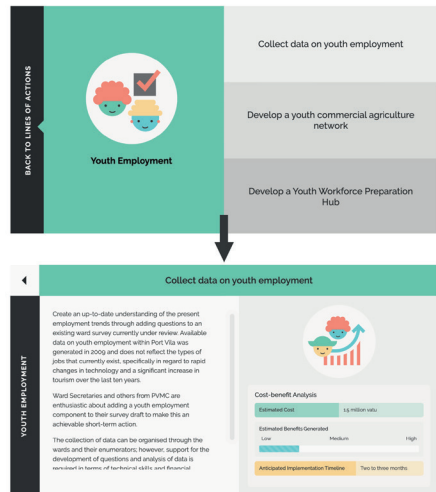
BACK TO LINES OF ACTIONS

Youth Employment

Collect data on youth employment

Develop a youth commercial agriculture network

Develop a Youth Workforce Preparation Hub

Collect data on youth employment

YOUTH EMPLOYMENT

Create an up-to-date understanding of the present employment trends through adding questions to an existing ward survey currently under review. Available data on youth employment within Port Vila was generated in 2009 and does not reflect the types of jobs that currently exist, specifically in regard to rapid changes in technology and a significant increase in tourism over the last ten years.

Ward Secretaries and others from PVMC are enthusiastic about adding a youth employment component to their survey draft to make this an achievable short-term action.

The collection of data can be organised through the wards and their enumerators; however, support for the development of questions and analysis of data is required in terms of technical skills and financial

Cost-benefit Analysis

Estimated Cost | 1.5 million vatu

Estimated Benefits Generated

Low | Medium | High

Anticipated Implementation Timeline | Two to three months